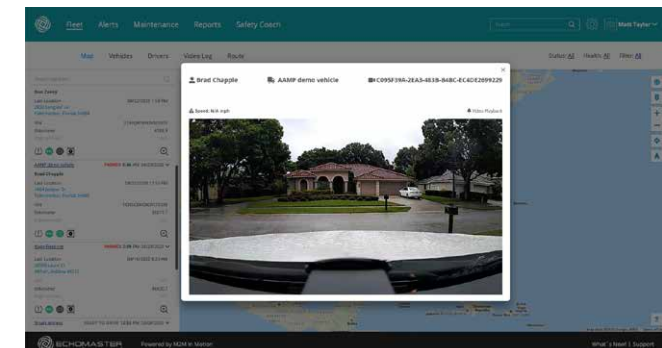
Fleet Alerts Maintenance Reports Safety Coach

Search

Matt Taylor

Map Vehicles Drivers Video Log Route

Status: All Health: All Filter: All

Brad Chapple

AAMP demo vehicle

C095F39A-2EA3-461B-B4BC-EC4DE2099229

Speed: N/A mph

Video Playback

ECHOMASTER Powered by M2M in Motion

What's New? | Support